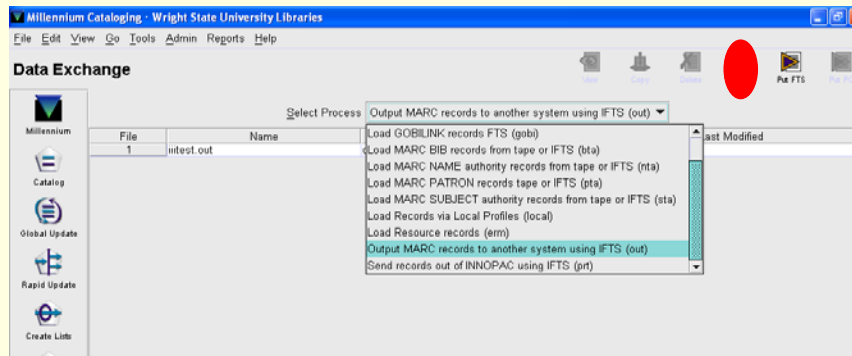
Millennium Cataloging - Wright State University Libraries

File Edit View Go Tools Admin Reports Help

Data Exchange

View Copy Delete Put FTS Put PC

Millennium

Catalog

Global Update

Rapid Update

Create Lists

Select Process Output MARC records to another system using IFTS (out)

| File | Name | Last Modified |
|---|---|---|
| 1 | mitest.out | |

Load GOBILINK records FTS (gobi)
Load MARC BIB records from tape or IFTS (bta)
Load MARC NAME authority records from tape or IFTS (nta)
Load MARC PATRON records tape or IFTS (pta)
Load MARC SUBJECT authority records from tape or IFTS (sta)
Load Records via Local Profiles (local)
Load Resource records (erm)
Output MARC records to another system using IFTS (out)
Send records out of INNOPAC using IFTS (prt)